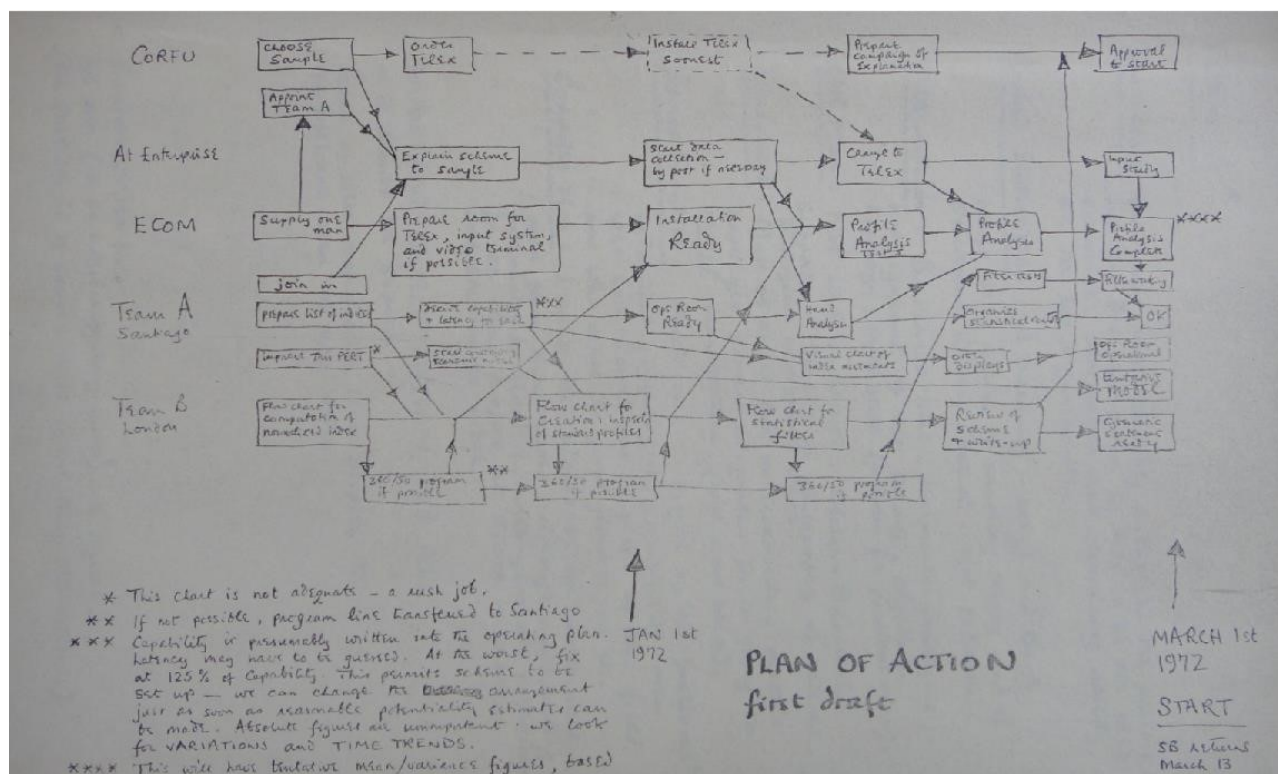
CORFU

CHOOSE Sample

Order Telex

Install Telex soonest

Prepare campaign of explanation

Approval to start

Appoint Team A

At Enterprise

Explain scheme to sample

Start data collection – by post if necessary

Change to Telex

Input Study

ECOM

Supply one man

Prepare room for Telex, input system, and video terminal if possible.

Installation Ready

Profile Analysis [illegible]

Profile Analysis

Profile Analysis Complete

Join in

$\ast\ast\ast$

Team A Santiago

Prepare list of indices

Assess capability & latency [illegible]

$\ast\ast\ast$

Ops Room Ready

Hand Analysis

Filter tests

Filter working

Organise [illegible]

OK

Implement This PERT

$\ast$

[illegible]

Visual check of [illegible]

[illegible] displays

Ops Room operational

Enterprise MODEL

Team B London

Flow chart for computation of normalised index

Flow chart for creation & inspection of standard profiles

Flow chart for statistical filters

Revision of scheme & write-up

Dynamic systems study

360/50 program if possible

$\ast\ast$

360/50 program if possible

360/50 program if possible

$\ast$ This chart is not adequate – a rush job.

$\ast\ast$ If not possible, program line transferred to Santiago

$\ast\ast\ast$ Capability is presumably written into the operating plan. Latency may have to be guessed. At the worst, fix at 125% of capability. This permits scheme to be set up — we can change the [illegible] arrangement just as soon as reasonable potentiality estimates can be made. Absolute figures are unimportant – we look for VARIATIONS and TIME TRENDS.

$\ast\ast\ast\ast$ This will have tentative mean/variance figures, based

JAN 1st 1972

PLAN OF ACTION first draft

MARCH 1st 1972

START

SB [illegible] March 13